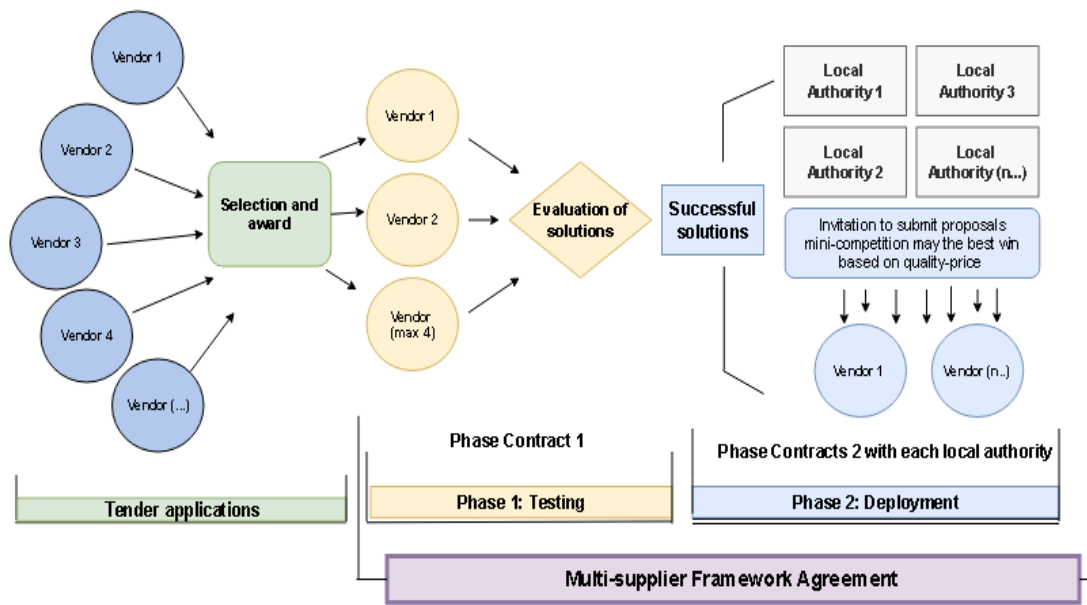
Vendor 1

Vendor 2

Vendor 3

Vendor 4

Vendor (...)

Selection and award

Vendor 1

Vendor 2

Vendor (max 4)

Evaluation of solutions

Successful solutions

Local Authority 1

Local Authority 3

Local Authority 2

Local Authority (n...)

Invitation to submit proposals mini-competition may the best win based on quality-price

Vendor 1

Vendor (n..)

Phase Contract 1

Phase Contracts 2 with each local authority

Tender applications

Phase 1: Testing

Phase 2: Deployment

Multi-supplier Framework Agreement